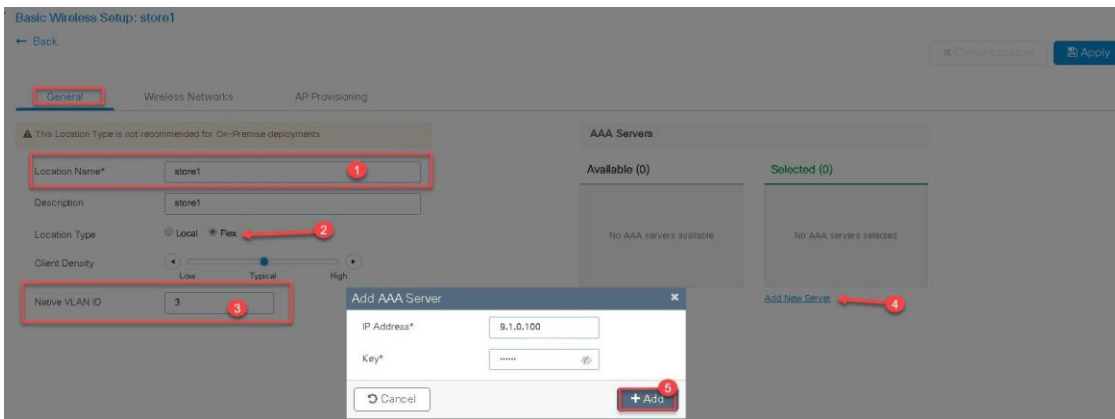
Basic Wireless Setup: store1
← Back

✖ Delete Location
Apply

General
Wireless Networks
AP Provisioning

⚠ This Location Type is not recommended for On-Premise deployments

Location Name* store1
1

Description store1

Location Type Local Flex
2

Client Density
Low Typical High

Native VLAN ID 3
3

AAA Servers

Available (0)
Selected (0)

No AAA servers available
No AAA servers selected

Add New Server
4

Add AAA Server

IP Address* 9.1.0.100

Key* ······

Cancel
5
+ Add